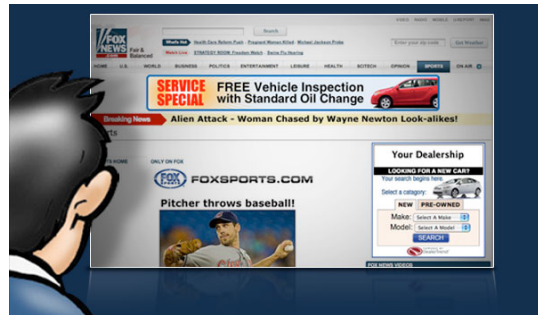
FOX NEWS .com

Fair & Balanced

Search

What's Hot

Watch Live

HOME U.S. WORLD BUSINESS POLITICS ENTERTAINMENT LEISURE HEALTH SCITECH OPINION SPORTS ON AIR

Enter your zip code

Get Weather

SERVICE SPECIAL

FREE Vehicle Inspection with Standard Oil Change

Breaking News

Alien Attack - Woman Chased by Wayne Newton Look-alikes!

ONLY ON FOX

FOXSPORTS.COM

Pitcher throws baseball!

Your Dealership

LOOKING FOR A NEW CAR?

Your search begins here.

Select a category:

NEW PRE-OWNED

Make: Select A Make

Model: Select A Model

SEARCH

FOX NEWS VIDEOS